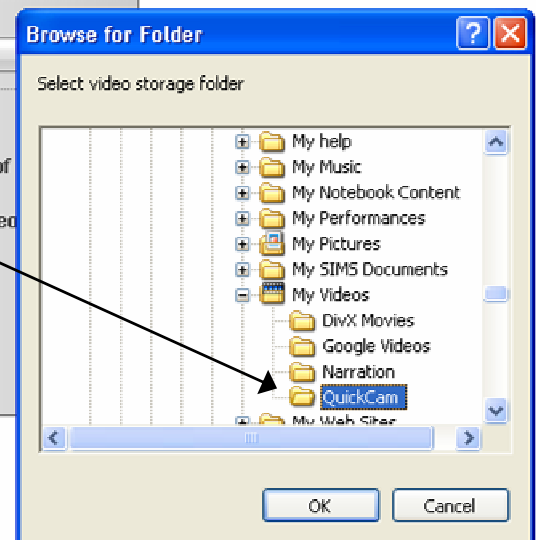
Browse for Folder

Select video storage folder

My help
My Music
My Notebook Content
My Performances
My Pictures
My SIMS Documents
My Videos
DivX Movies
Google Videos
Narration
QuickCam
My Web Sites

OK
Cancel

of
eo